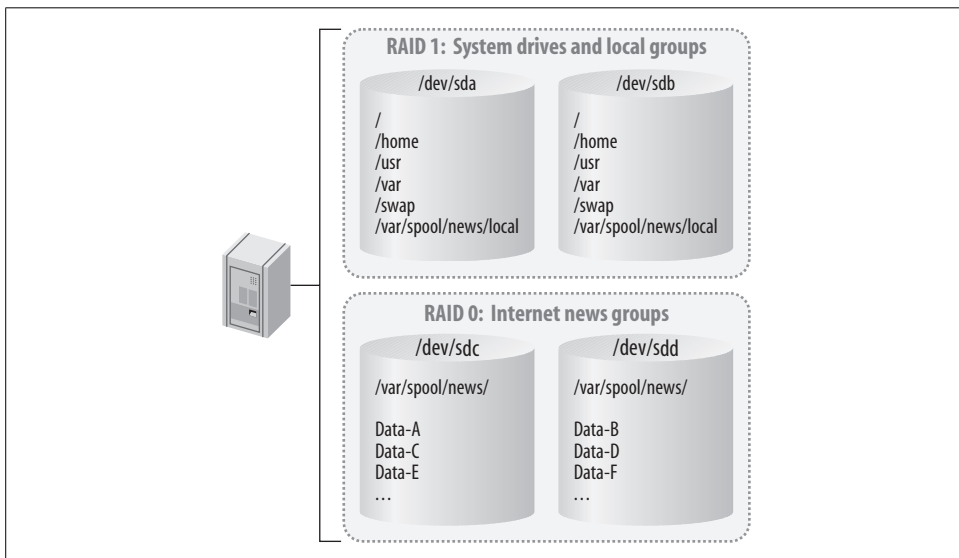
RAID 1: System drives and local groups

/dev/sda

/
/home
/usr
/var
/swap
/var/spool/news/local

/dev/sdb

/
/home
/usr
/var
/swap
/var/spool/news/local

RAID 0: Internet news groups

/dev/sdc

/var/spool/news/

Data-A
Data-C
Data-E
…

/dev/sdd

/var/spool/news/

Data-B
Data-D
Data-F
…